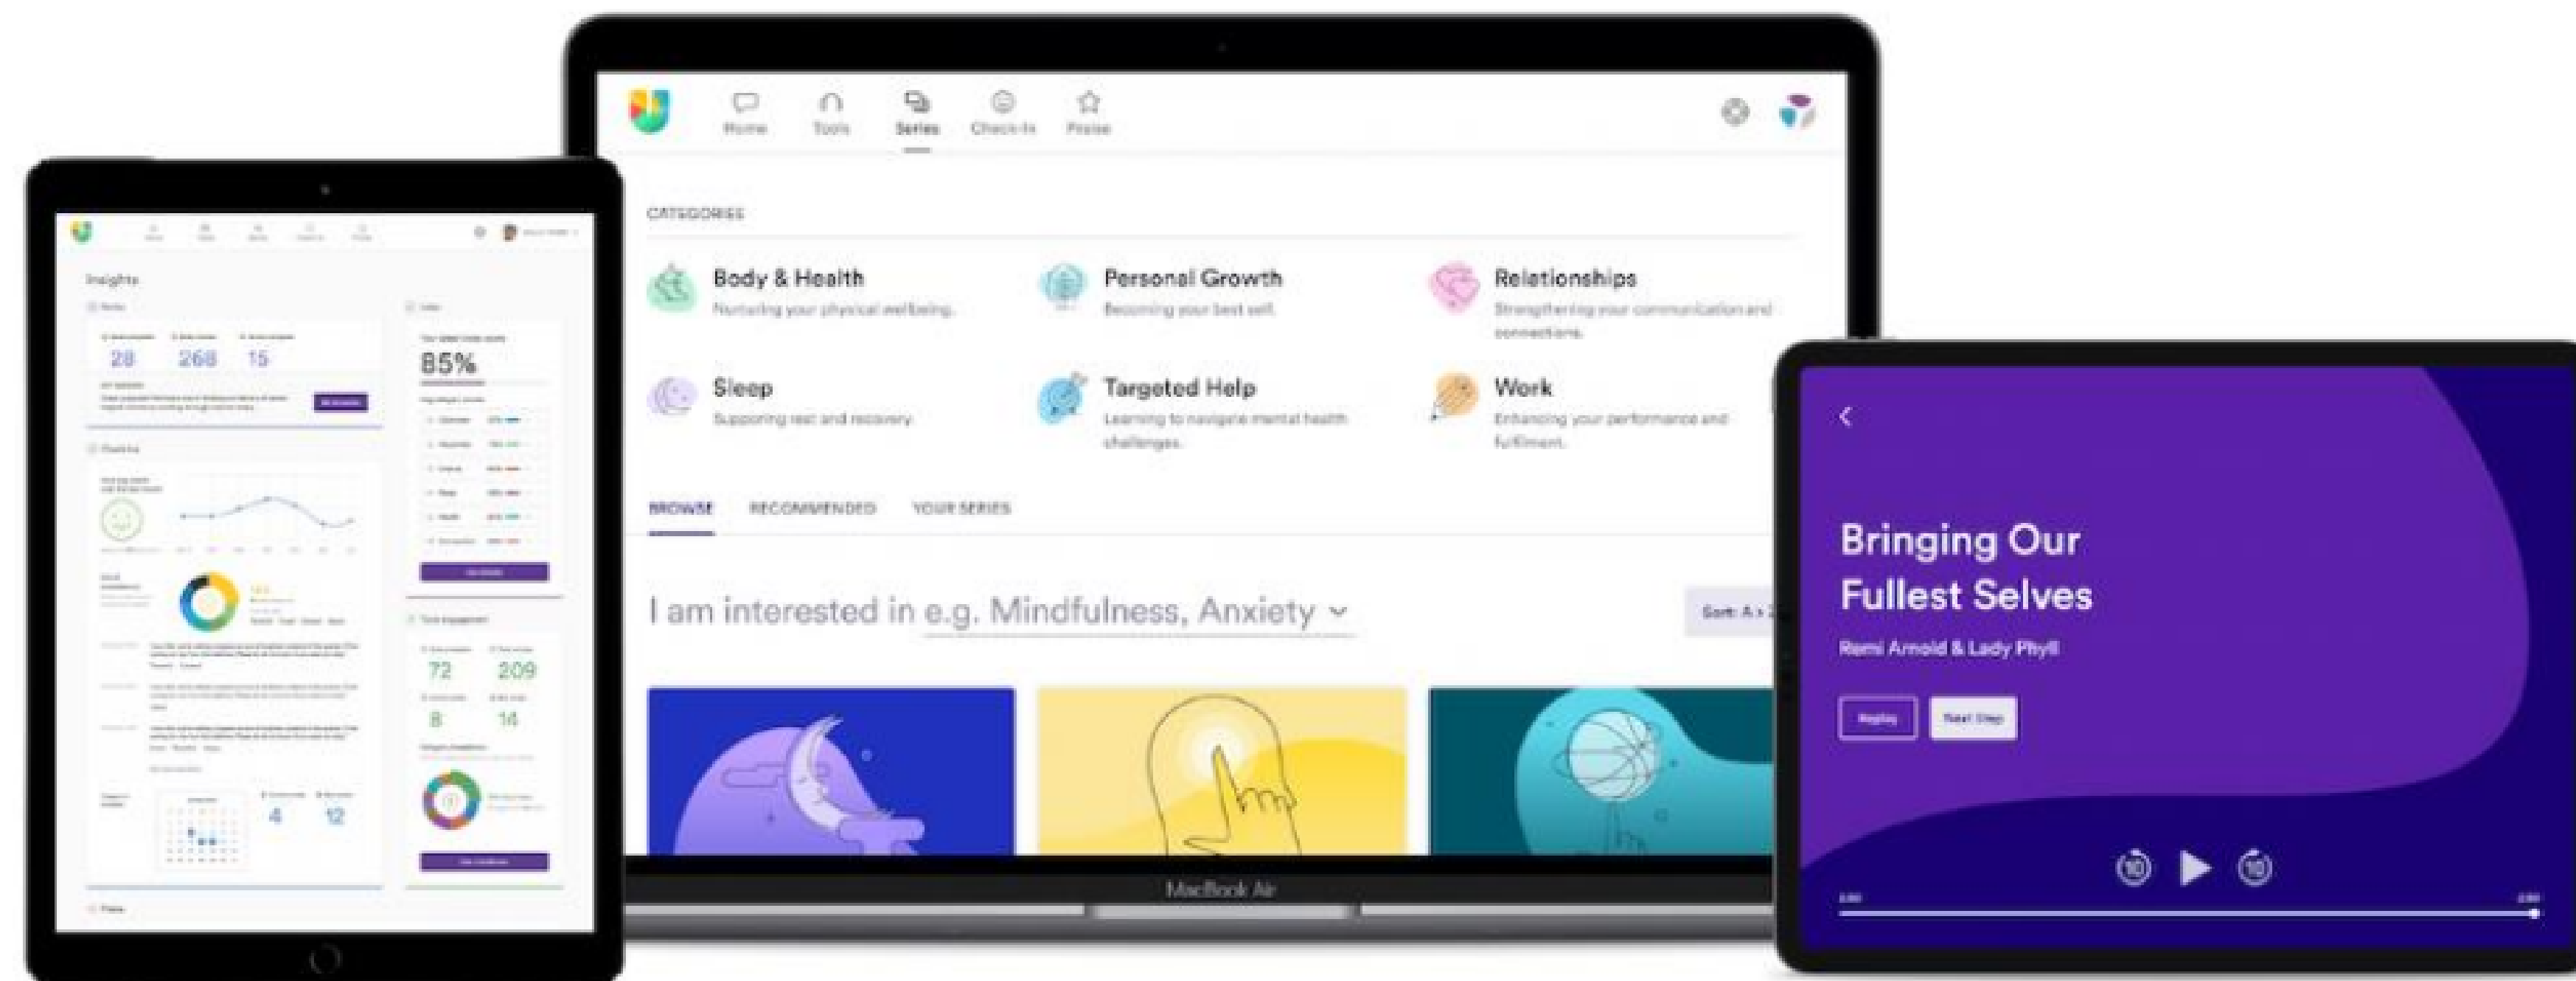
Insights

28 268 15

85%

72 209

8 14

4 12

Home Tools Series Check-In Praise

CATEGORIES

Body & Health
Nurturing your physical wellbeing.

Personal Growth
Becoming your best self.

Relationships
Strengthening your communication and connections.

Sleep
Supporting rest and recovery.

Targeted Help
Learning to navigate mental health challenges.

Work
Enhancing your performance and fulfilment.

BROWSE RECOMMENDED YOUR SERIES

I am interested in e.g. Mindfulness, Anxiety

Sort: A > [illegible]

MacBook Air

Bringing Our Fullest Selves

Remi Arnold & Lady Phyll

Replay Next Step

10 10